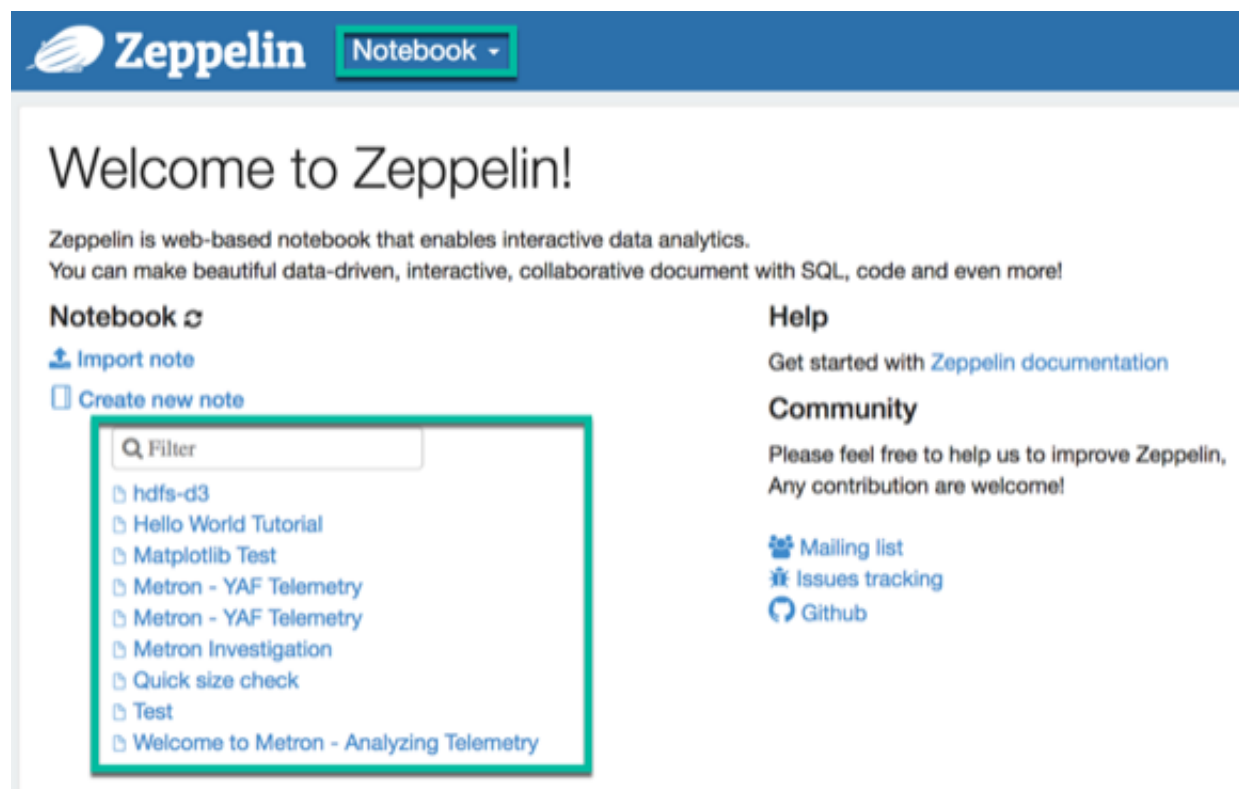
Zeppelin Notebook

Welcome to Zeppelin!

Zeppelin is web-based notebook that enables interactive data analytics.
You can make beautiful data-driven, interactive, collaborative document with SQL, code and even more!

Notebook

Import note

Create new note

Filter

hdfs-d3
Hello World Tutorial
Matplotlib Test
Metron - YAF Telemetry
Metron - YAF Telemetry
Metron Investigation
Quick size check
Test
Welcome to Metron - Analyzing Telemetry

Help

Get started with Zeppelin documentation

Community

Please feel free to help us to improve Zeppelin, Any contribution are welcome!

Mailing list
Issues tracking
Github